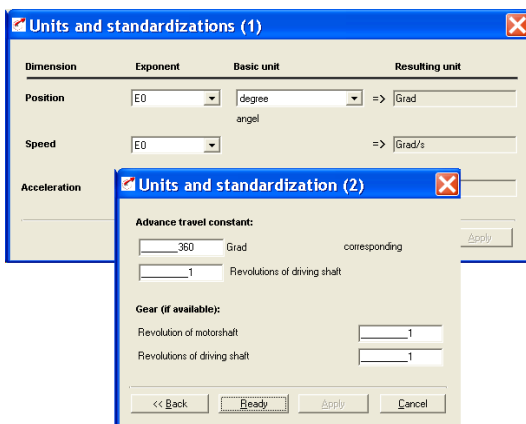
Units and standardizations (1)

| Dimension | Exponent | Basic unit | Resulting unit |
|---|---|---|---|
| Position | E0 | degree | => Grad |
| | | angel | |
| Speed | E0 | | => Grad/s |
| Acceleration | | | |

Apply

Units and standardization (2)

Advance travel constant:

360 Grad corresponding

1 Revolutions of driving shaft

Gear (if available):

Revolution of motorshaft 1

Revolutions of driving shaft 1

<< Back Ready Apply Cancel